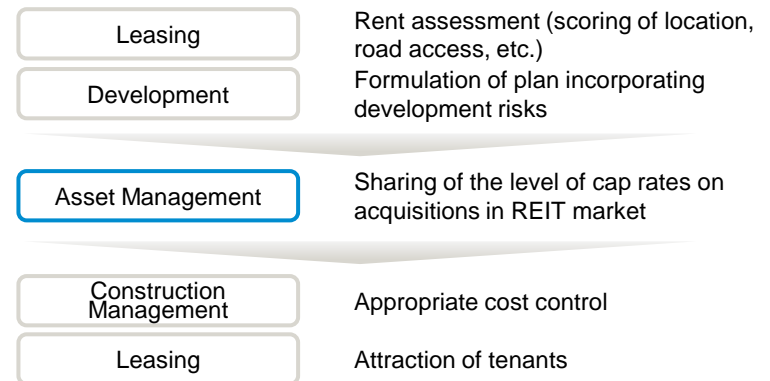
Leasing

Rent assessment (scoring of location, road access, etc.)

Development

Formulation of plan incorporating development risks

Asset Management

Sharing of the level of cap rates on acquisitions in REIT market

Construction Management

Appropriate cost control

Leasing

Attraction of tenants